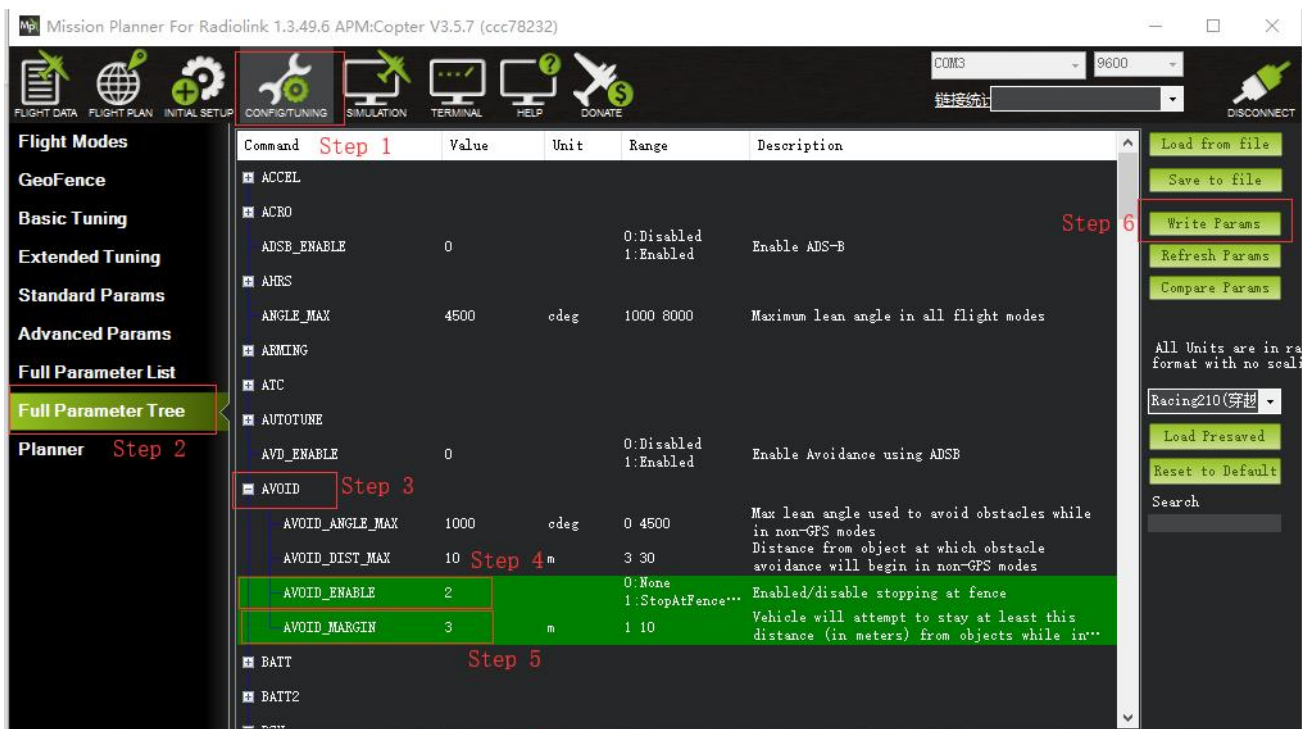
Mission Planner For Radiolink 1.3.49.6 APM:Copter V3.5.7 (ccc78232)

FLIGHT DATA FLIGHT PLAN INITIAL SETUP CONFIG/TUNING SIMULATION TERMINAL HELP DONATE

COM3 9600
链接统计
DISCONNECT

Flight Modes
GeoFence
Basic Tuning
Extended Tuning
Standard Params
Advanced Params
Full Parameter List
Full Parameter Tree
Planner Step 2

| Command Step 1 | Value | Unit | Range | Description |
|---|---|---|---|---|
| ACCEL | | | | |
| ACRO | | | | |
| ADSB_ENABLE | 0 | | 0:Disabled 1:Enabled | Enable ADS-B |
| AHRS | | | | |
| ANGLE_MAX | 4500 | cdeg | 1000 8000 | Maximum lean angle in all flight modes |
| ARMING | | | | |
| ATC | | | | |
| AUTOTUNE | | | | |
| AVD_ENABLE | 0 | | 0:Disabled 1:Enabled | Enable Avoidance using ADSB |
| AVOID Step 3 | | | | |
| AVOID_ANGLE_MAX | 1000 | cdeg | 0 4500 | Max lean angle used to avoid obstacles while in non-GPS modes |
| AVOID_DIST_MAX | 10 Step 4 | m | 3 30 | Distance from object at which obstacle avoidance will begin in non-GPS modes |
| AVOID_ENABLE | 2 | | 0:None 1:StopAtFence··· | Enabled/disable stopping at fence |
| AVOID_MARGIN | 3 | m | 1 10 | Vehicle will attempt to stay at least this distance (in meters) from objects while in··· |
| BATT | Step 5 | | | |
| BATT2 | | | | |

Load from file
Save to file
Step 6 Write Params
Refresh Params
Compare Params
All Units are in ra format with no scali
Racing210(穿越
Load Presaved
Reset to Default
Search